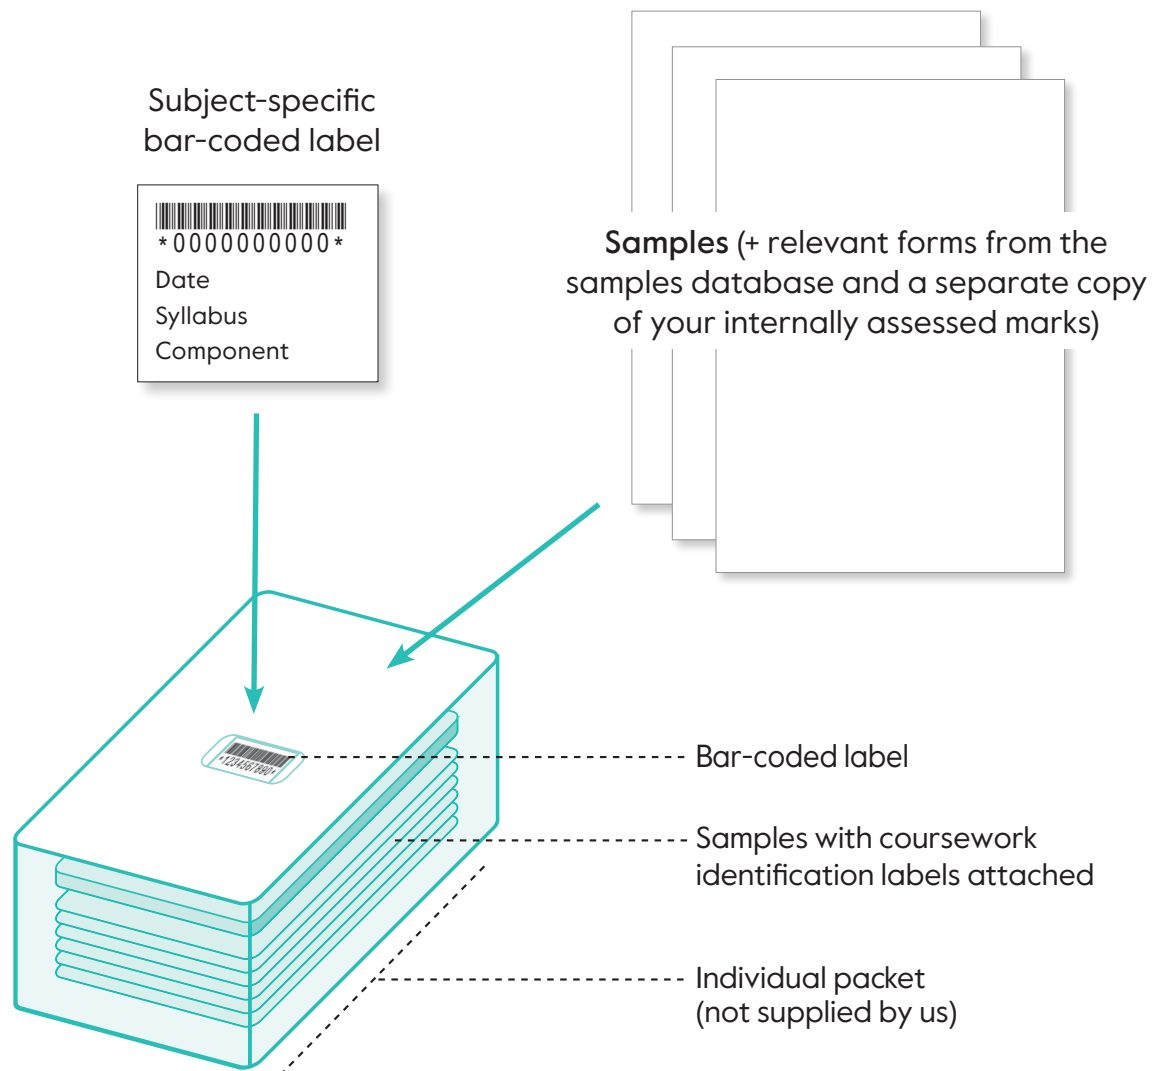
Subject-specific bar-coded label

*0000000000*
Date
Syllabus
Component

**Samples** (+ relevant forms from the samples database and a separate copy of your internally assessed marks)

*1234567890*

Bar-coded label

Samples with coursework identification labels attached

Individual packet (not supplied by us)